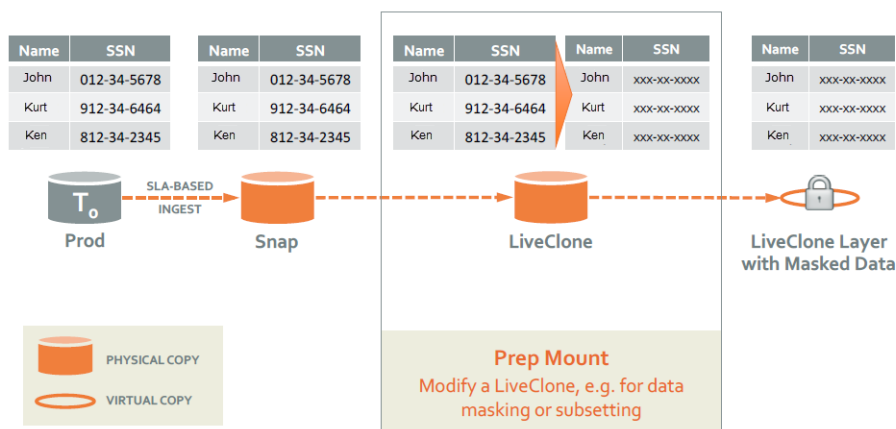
| Name | SSN |
|---|---|
| John | 012-34-5678 |
| Kurt | 912-34-6464 |
| Ken | 812-34-2345 |

| Name | SSN |
|---|---|
| John | 012-34-5678 |
| Kurt | 912-34-6464 |
| Ken | 812-34-2345 |

| Name | SSN |
|---|---|
| John | 012-34-5678 |
| Kurt | 912-34-6464 |
| Ken | 812-34-2345 |

| Name | SSN |
|---|---|
| John | xxx-xx-xxxx |
| Kurt | xxx-xx-xxxx |
| Ken | xxx-xx-xxxx |

| Name | SSN |
|---|---|
| John | xxx-xx-xxxx |
| Kurt | xxx-xx-xxxx |
| Ken | xxx-xx-xxxx |

$T_0$

Prod

SLA-BASED INGEST

Snap

LiveClone

LiveClone Layer with Masked Data

PHYSICAL COPY

VIRTUAL COPY

Prep Mount

Modify a LiveClone, e.g. for data masking or subsetting